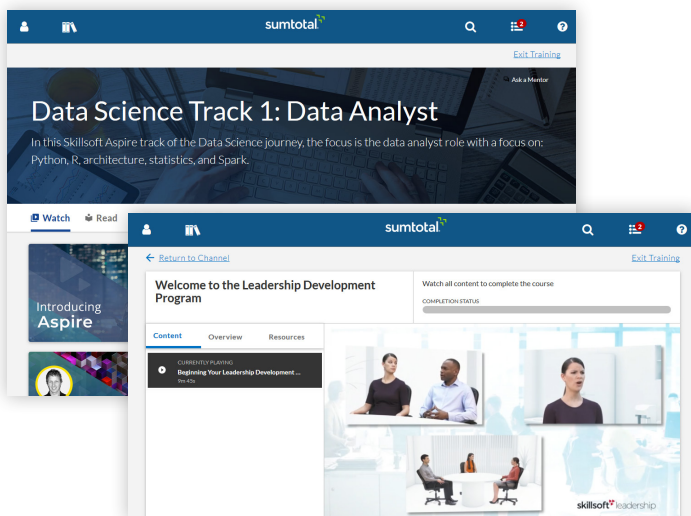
sumtotal

2

Exit Training

Ask a Mentor

Data Science Track 1: Data Analyst

In this Skillsoft Aspire track of the Data Science journey, the focus is the data analyst role with a focus on: Python, R, architecture, statistics, and Spark.

Watch Read

Introducing Aspire

sumtotal

2

Return to Channel

Exit Training

Welcome to the Leadership Development Program

Watch all content to complete the course

COMPLETION STATUS

Content Overview Resources

CURRENTLY PLAYING
Beginning Your Leadership Development ...
9m 45s

skillsoft leadership